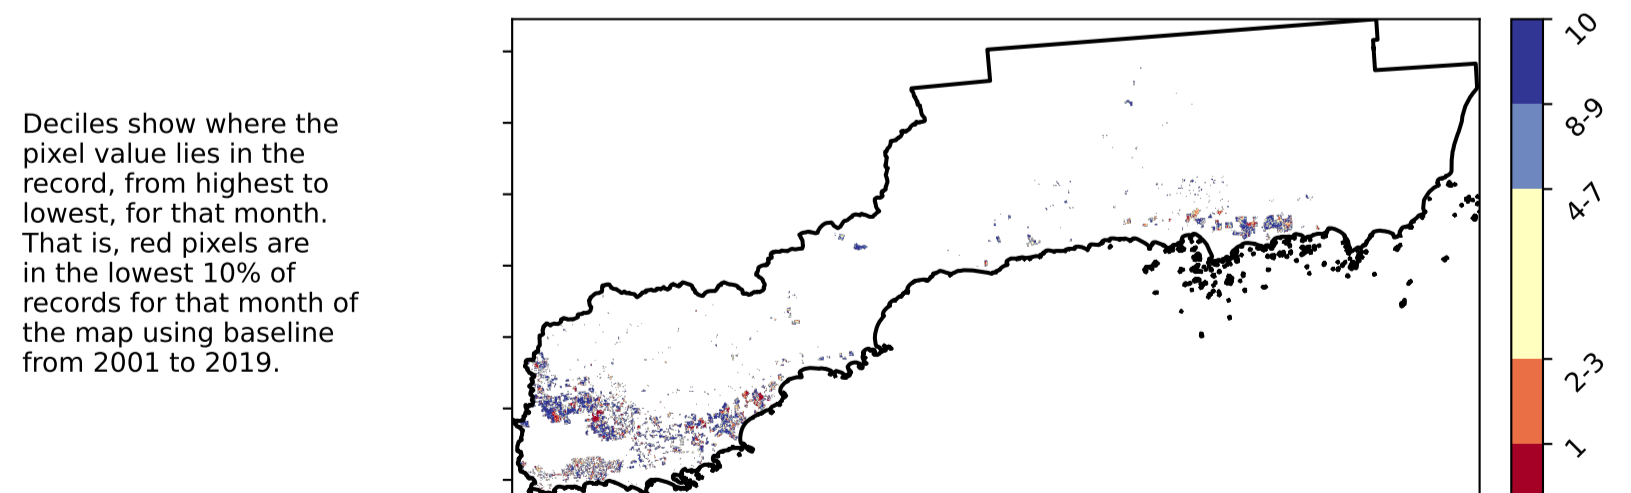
Deciles show where the pixel value lies in the record, from highest to lowest, for that month. That is, red pixels are in the lowest 10% of records for that month of the map using baseline from 2001 to 2019.

10
8-9
4-7
2-3
1